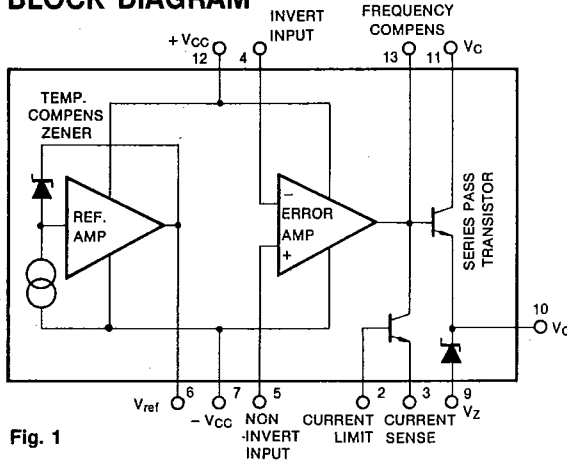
BLOCK DIAGRAM

+$V_{CC}$ 12

INVERT INPUT 4

FREQUENCY COMPENS 13

11 $V_C$

TEMP. COMPENS ZENER

REF. AMP

−

ERROR AMP

+

SERIES PASS TRANSISTOR

10 $V_O$

$V_{ref}$ 6

7 −$V_{CC}$

5 NON -INVERT INPUT

2 CURRENT LIMIT

3 CURRENT SENSE

9 $V_Z$

Fig. 1